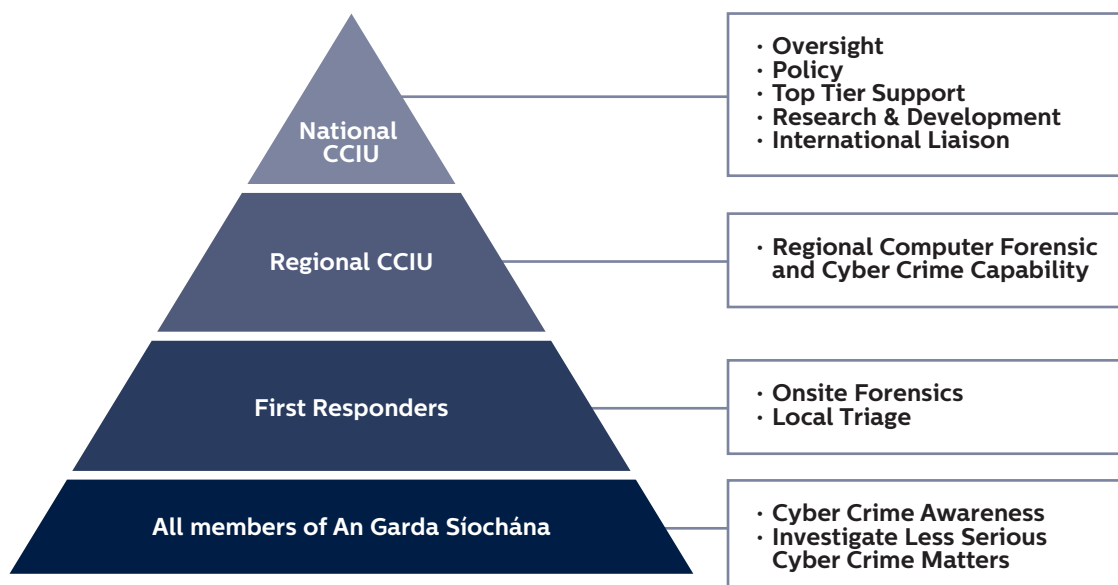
National CCIU

Regional CCIU

First Responders

All members of An Garda Síochána

· Oversight
· Policy
· Top Tier Support
· Research & Development
· International Liaison

· Regional Computer Forensic and Cyber Crime Capability

· Onsite Forensics
· Local Triage

· Cyber Crime Awareness
· Investigate Less Serious Cyber Crime Matters